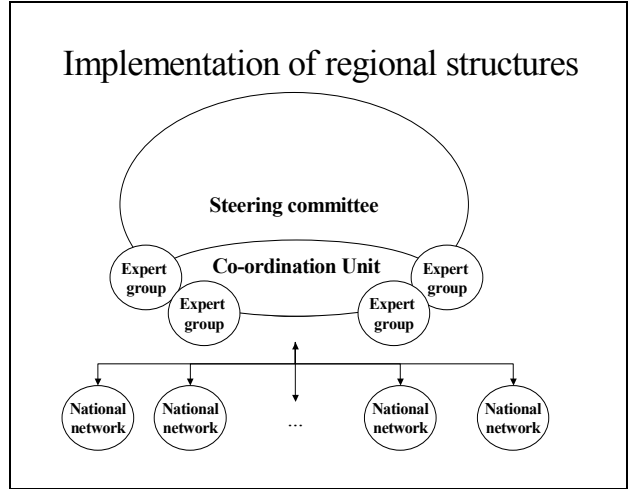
Implementation of regional structures

Steering committee

Co-ordination Unit

Expert group

Expert group

Expert group

Expert group

National network

National network

...

National network

National network